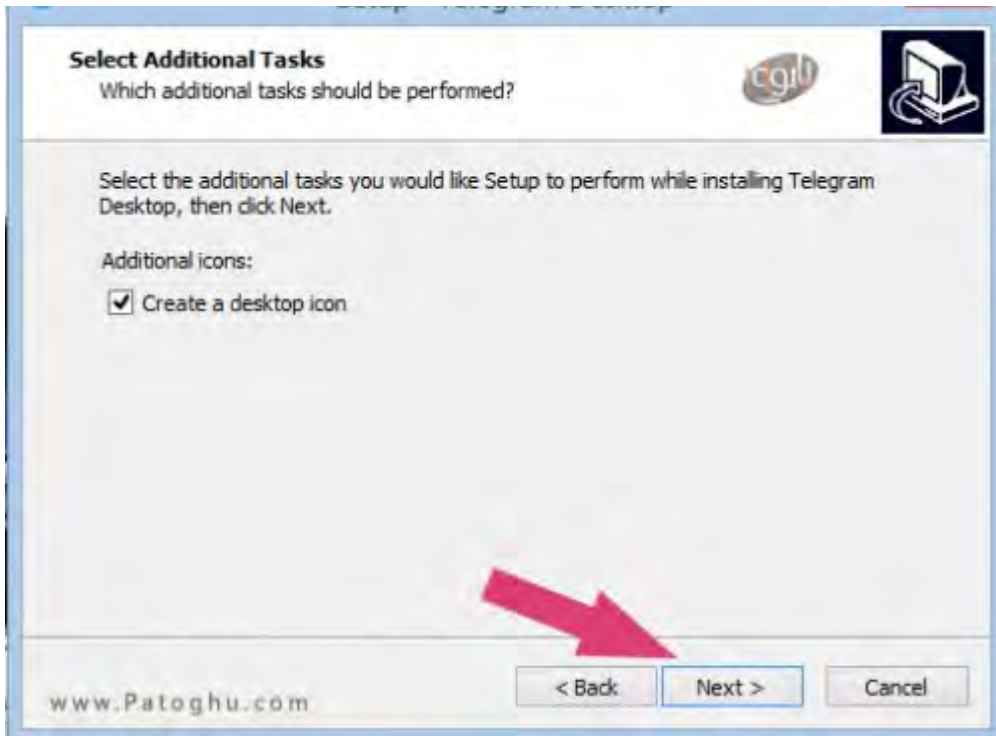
Setup - Telegram Desktop

Select Additional Tasks
Which additional tasks should be performed?

cgiu

Select the additional tasks you would like Setup to perform while installing Telegram Desktop, then click Next.

Additional icons:

Create a desktop icon

www.Patoghu.com

< Back

Next >

Cancel